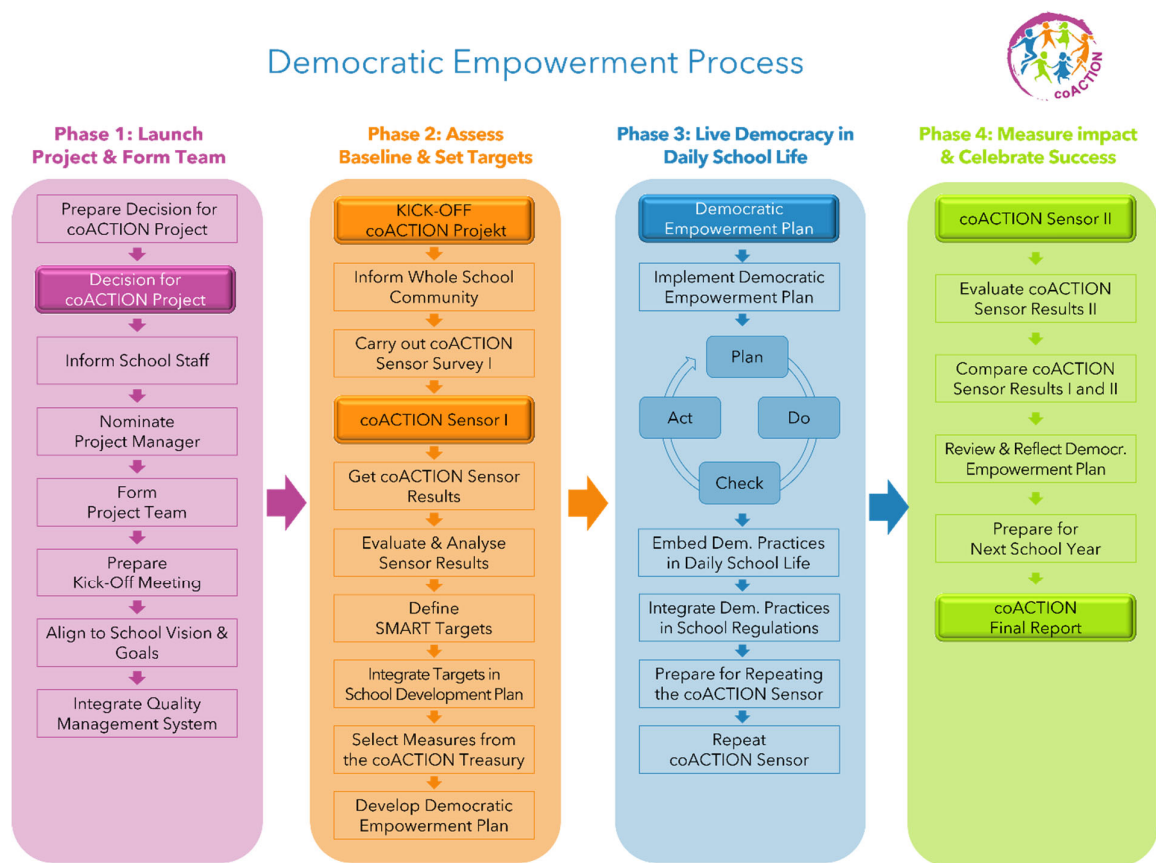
Democratic Empowerment Process

coACTION

Phase 1: Launch Project & Form Team

Prepare Decision for coACTION Project

Decision for coACTION Project

Inform School Staff

Nominate Project Manager

Form Project Team

Prepare Kick-Off Meeting

Align to School Vision & Goals

Integrate Quality Management System

Phase 2: Assess Baseline & Set Targets

KICK-OFF coACTION Projekt

Inform Whole School Community

Carry out coACTION Sensor Survey I

coACTION Sensor I

Get coACTION Sensor Results

Evaluate & Analyse Sensor Results

Define SMART Targets

Integrate Targets in School Development Plan

Select Measures from the coACTION Treasury

Develop Democratic Empowerment Plan

Phase 3: Live Democracy in Daily School Life

Democratic Empowerment Plan

Implement Democratic Empowerment Plan

Plan

Do

Check

Act

Embed Dem. Practices in Daily School Life

Integrate Dem. Practices in School Regulations

Prepare for Repeating the coACTION Sensor

Repeat coACTION Sensor

Phase 4: Measure impact & Celebrate Success

coACTION Sensor II

Evaluate coACTION Sensor Results II

Compare coACTION Sensor Results I and II

Review & Reflect Democr. Empowerment Plan

Prepare for Next School Year

coACTION Final Report